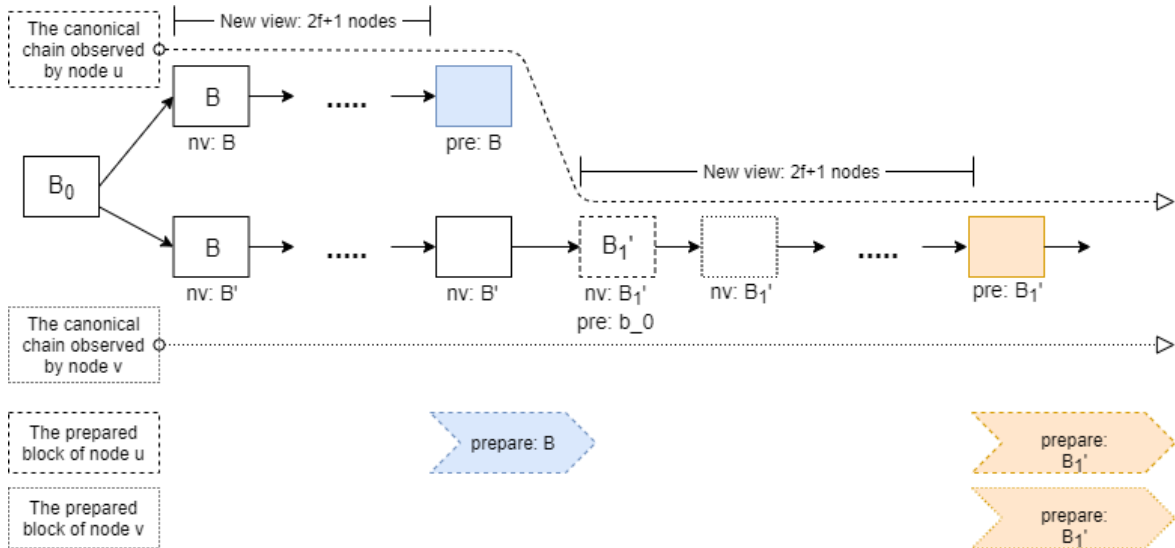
The canonical chain observed by node u

New view: 2f+1 nodes

B

.....

nv: B

pre: B

$B_0$

New view: 2f+1 nodes

B

.....

$B_1$'

.....

nv: B'

nv: B'

nv: $B_1$'

pre: b_0

nv: $B_1$'

pre: $B_1$'

The canonical chain observed by node v

The prepared block of node u

prepare: B

prepare: $B_1$'

The prepared block of node v

prepare: $B_1$'